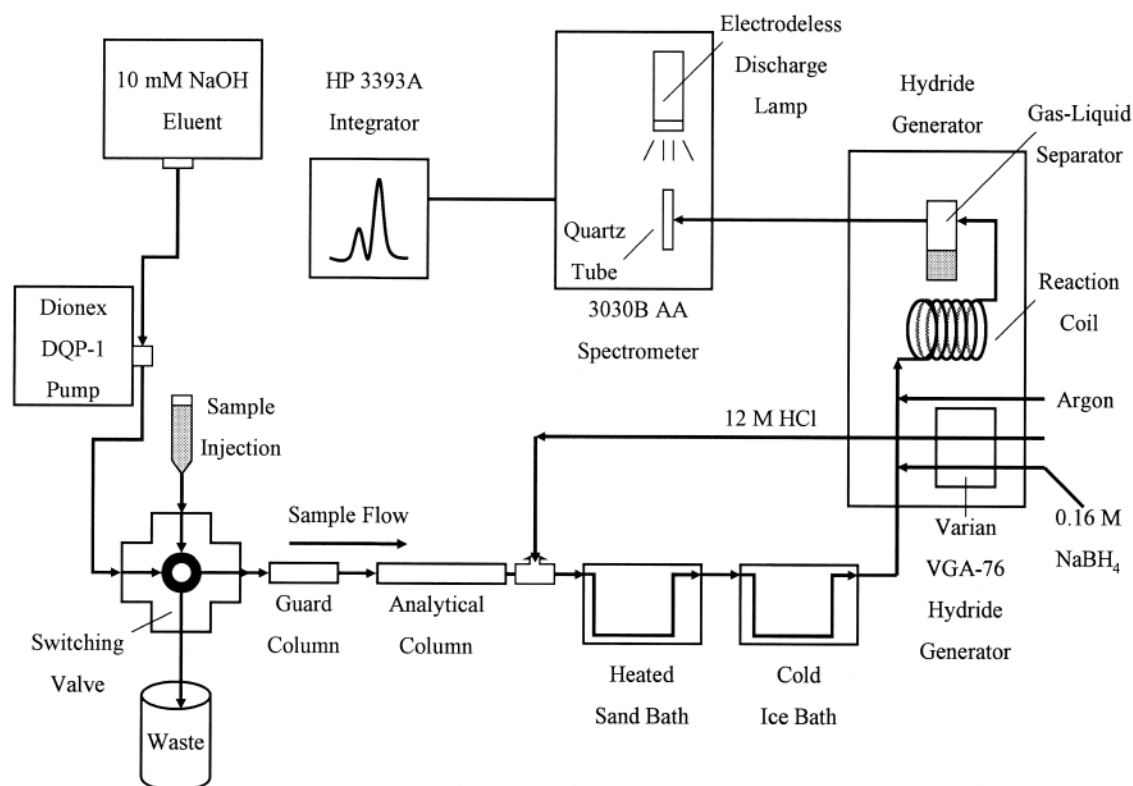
10 mM NaOH Eluent

HP 3393A Integrator

Electrodeless Discharge Lamp

Hydride Generator

Gas-Liquid Separator

Quartz Tube

3030B AA Spectrometer

Reaction Coil

Dionex DQP-1 Pump

Sample Injection

Argon

12 M HCl

Sample Flow

Varian VGA-76 Hydride Generator

0.16 M $NaBH_4$

Switching Valve

Guard Column

Analytical Column

Heated Sand Bath

Cold Ice Bath

Waste